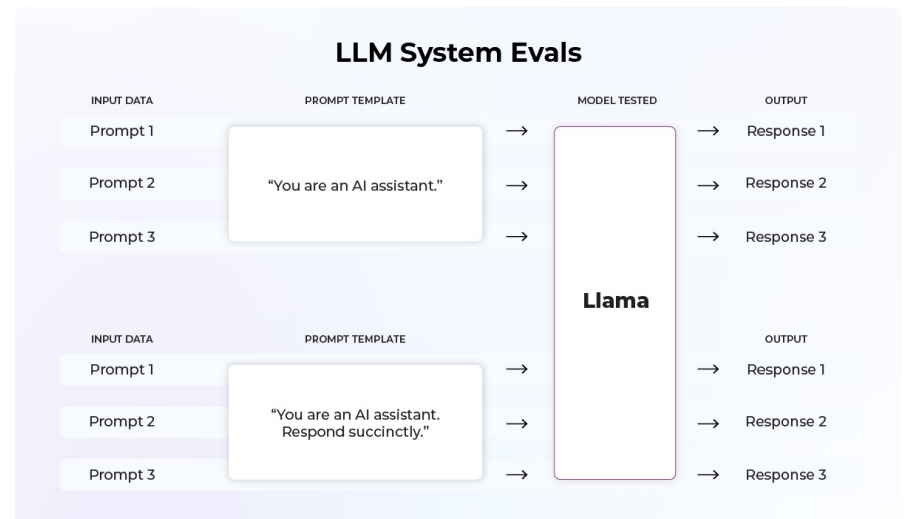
LLM System Evals

| INPUT DATA | PROMPT TEMPLATE | | MODEL TESTED | | OUTPUT |
|---|---|---|---|---|---|
| Prompt 1 | "You are an AI assistant." | → | Llama | → | Response 1 |
| Prompt 2 | | → | | → | Response 2 |
| Prompt 3 | | → | | → | Response 3 |

| INPUT DATA | PROMPT TEMPLATE | | | OUTPUT |
|---|---|---|---|---|
| Prompt 1 | "You are an AI assistant. Respond succinctly." | → | → | Response 1 |
| Prompt 2 | | → | → | Response 2 |
| Prompt 3 | | → | → | Response 3 |